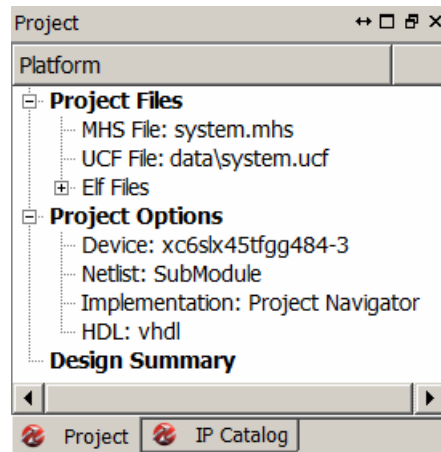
Project

Platform

Project Files
MHS File: system.mhs
UCF File: data\system.ucf
Elf Files
Project Options
Device: xc6slx45tfgg484-3
Netlist: SubModule
Implementation: Project Navigator
HDL: vhdl
Design Summary

Project | IP Catalog